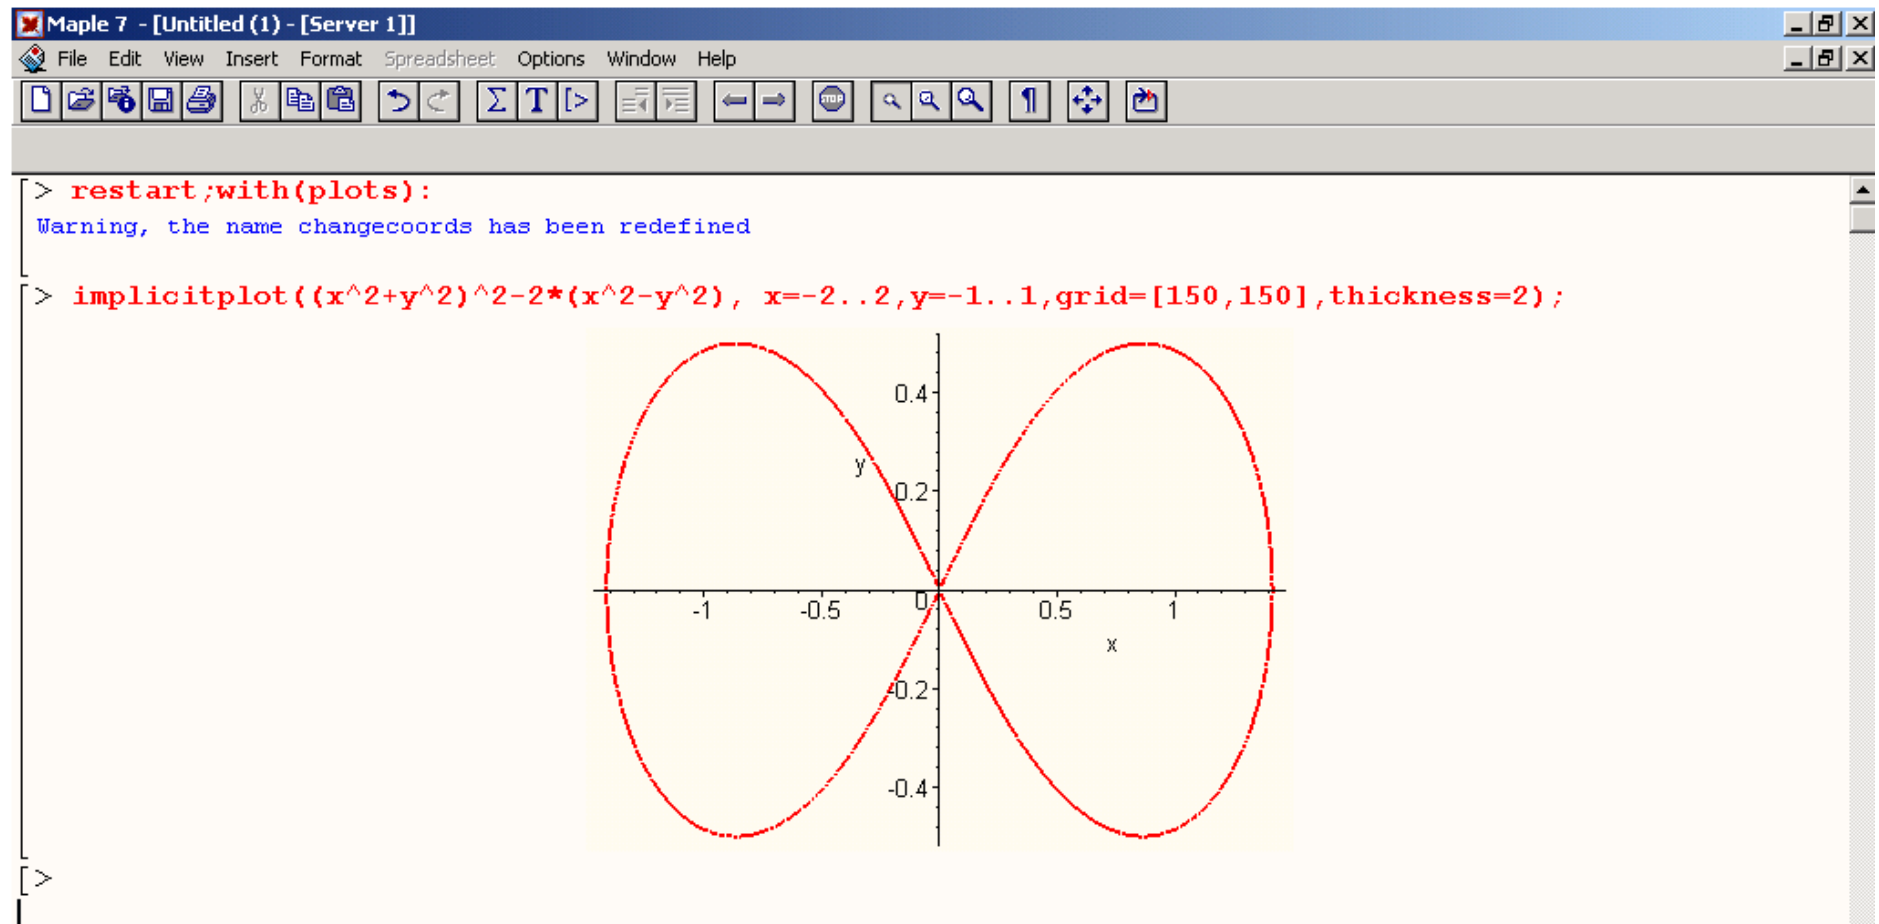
Maple 7 - [Untitled (1) - [Server 1]]

File Edit View Insert Format Spreadsheet Options Window Help

> restart;with(plots):

Warning, the name changecoords has been redefined

> implicitplot((x^2+y^2)^2-2*(x^2-y^2), x=-2..2,y=-1..1,grid=[150,150],thickness=2);

0.4
y
0.2
-1 -0.5 0 0.5 1
x
-0.2
-0.4

>